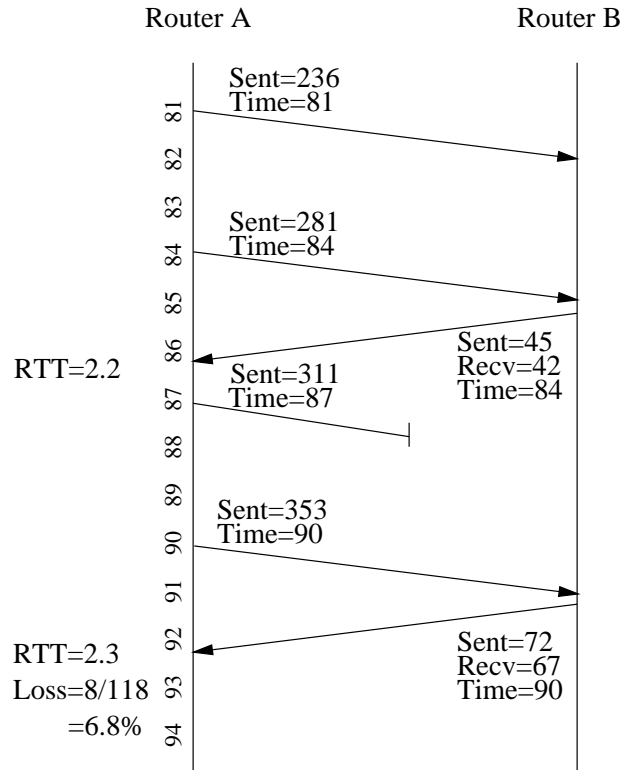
Router A

Router B

81
82
83
84
85
86
87
88
89
90
91
92
93
94

Sent=236
Time=81

Sent=281
Time=84

Sent=45
Recv=42
Time=84

RTT=2.2

Sent=311
Time=87

Sent=353
Time=90

Sent=72
Recv=67
Time=90

RTT=2.3
Loss=8/118
=6.8%